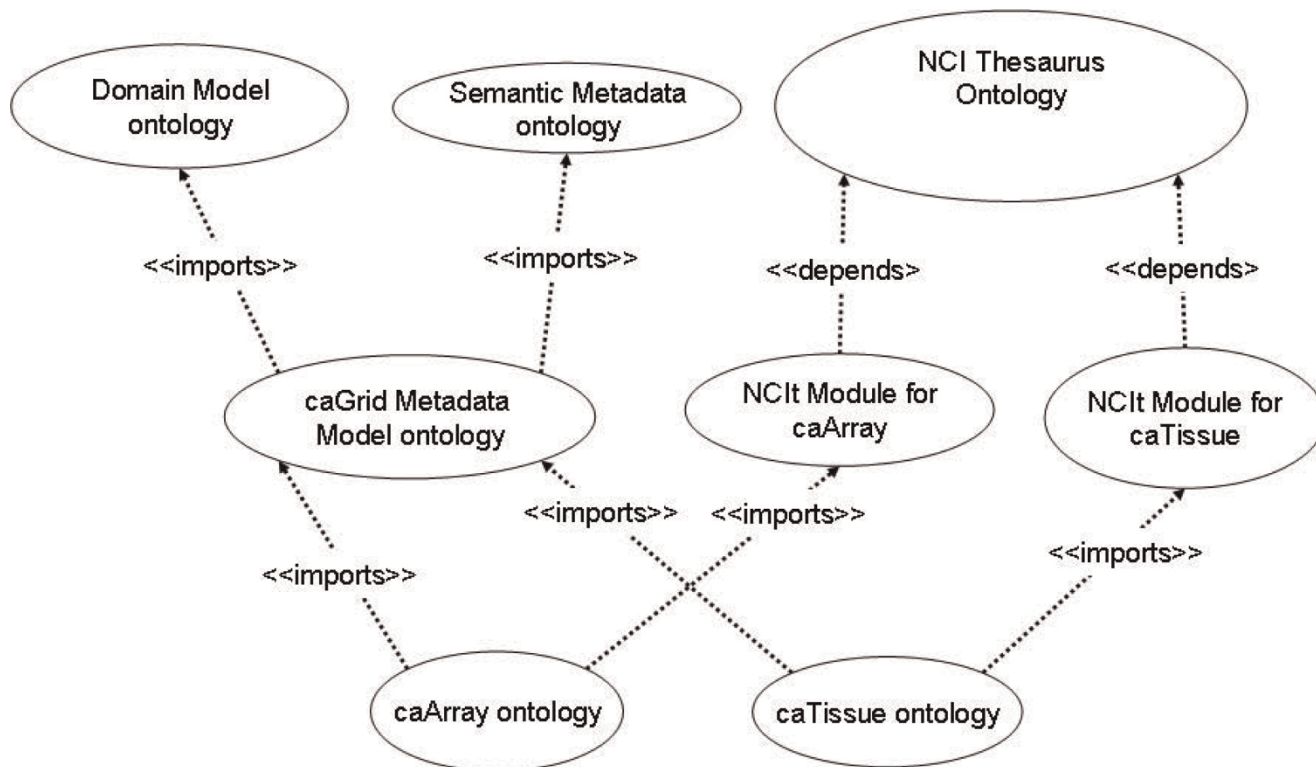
Domain Model ontology

Semantic Metadata ontology

NCI Thesaurus Ontology

<<imports>>

<<imports>>

<<depends>

<<depends>

caGrid Metadata Model ontology

NCIt Module for caArray

NCIt Module for caTissue

<<imports>>

<<imports>>

<<imports>>

<<imports>>

caArray ontology

caTissue ontology